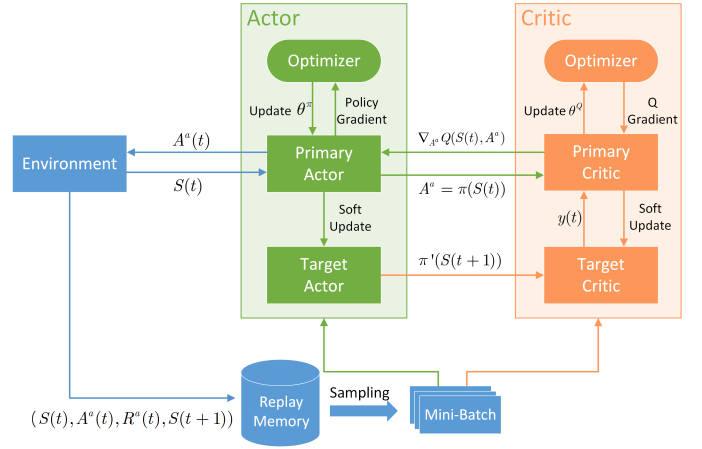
Actor

Critic

Optimizer

Update $\theta^{\pi}$

Policy Gradient

Optimizer

Update $\theta^{Q}$

Q Gradient

$A^{a}(t)$

Environment

$S(t)$

$\nabla_{A^{a}} Q(S(t), A^{a})$

Primary Actor

$A^{a} = \pi(S(t))$

Primary Critic

Soft Update

$y(t)$

Soft Update

Target Actor

$\pi'(S(t+1))$

Target Critic

Replay Memory

Sampling

Mini-Batch

$(S(t), A^{a}(t), R^{a}(t), S(t+1))$